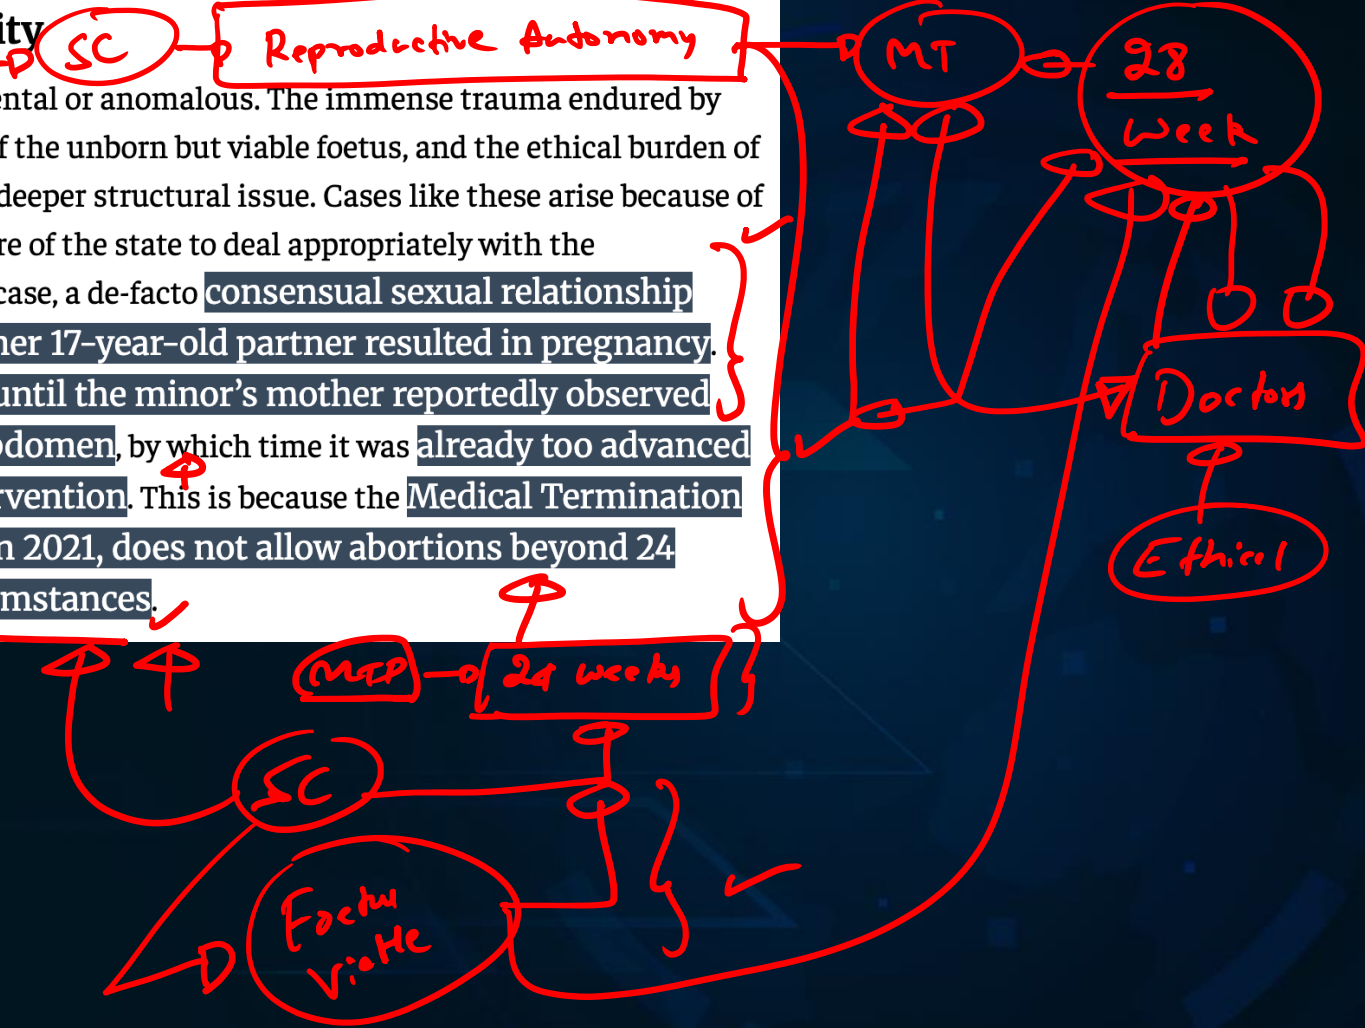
ity SC Reproductive Autonomy MT 28 week

ental or anomalous. The immense trauma endured by f the unborn but viable foetus, and the ethical burden of deeper structural issue. Cases like these arise because of re of the state to deal appropriately with the case, a de-facto consensual sexual relationship her 17-year-old partner resulted in pregnancy. until the minor's mother reportedly observed odomen, by which time it was already too advanced rvention. This is because the Medical Termination n 2021, does not allow abortions beyond 24 mstances.

Doctors

Ethical

MTP 24 weeks

SC

Foetus viable